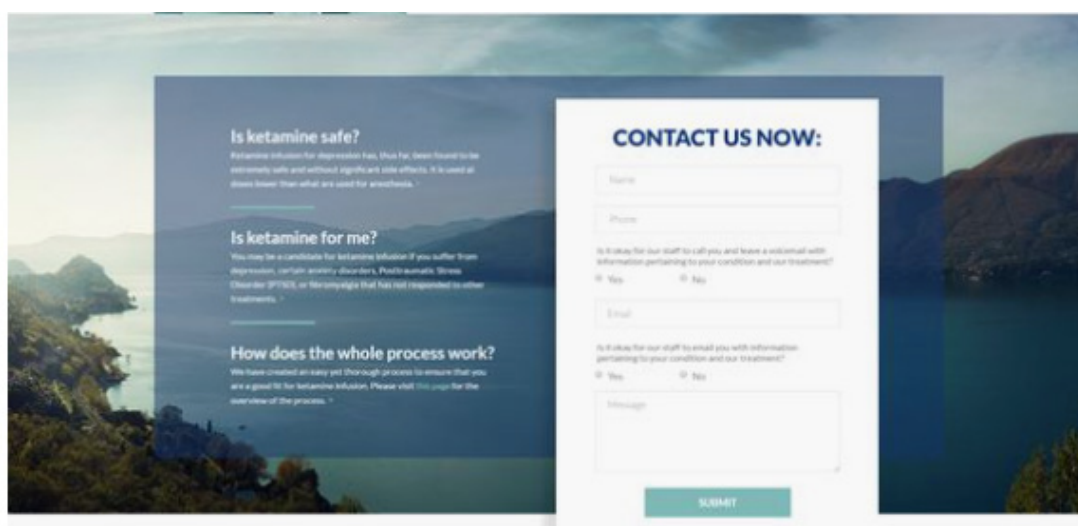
Is ketamine safe?

Ketamine infusion for depression has, thus far, been found to be extremely safe and without significant side effects. It is used at doses lower than what are used for anesthesia. ›

Is ketamine for me?

You may be a candidate for ketamine infusion if you suffer from depression, certain anxiety disorders, Posttraumatic Stress Disorder (PTSD), or fibromyalgia that has not responded to other treatments. ›

How does the whole process work?

We have created an easy yet thorough process to ensure that you are a good fit for ketamine infusion. Please visit this page for the overview of the process. ›

CONTACT US NOW:

Name

Phone

Is it okay for our staff to call you and leave a voicemail with information pertaining to your condition and our treatment?

Yes
No

Email

Is it okay for our staff to email you with information pertaining to your condition and our treatment?

Yes
No

Message

SUBMIT